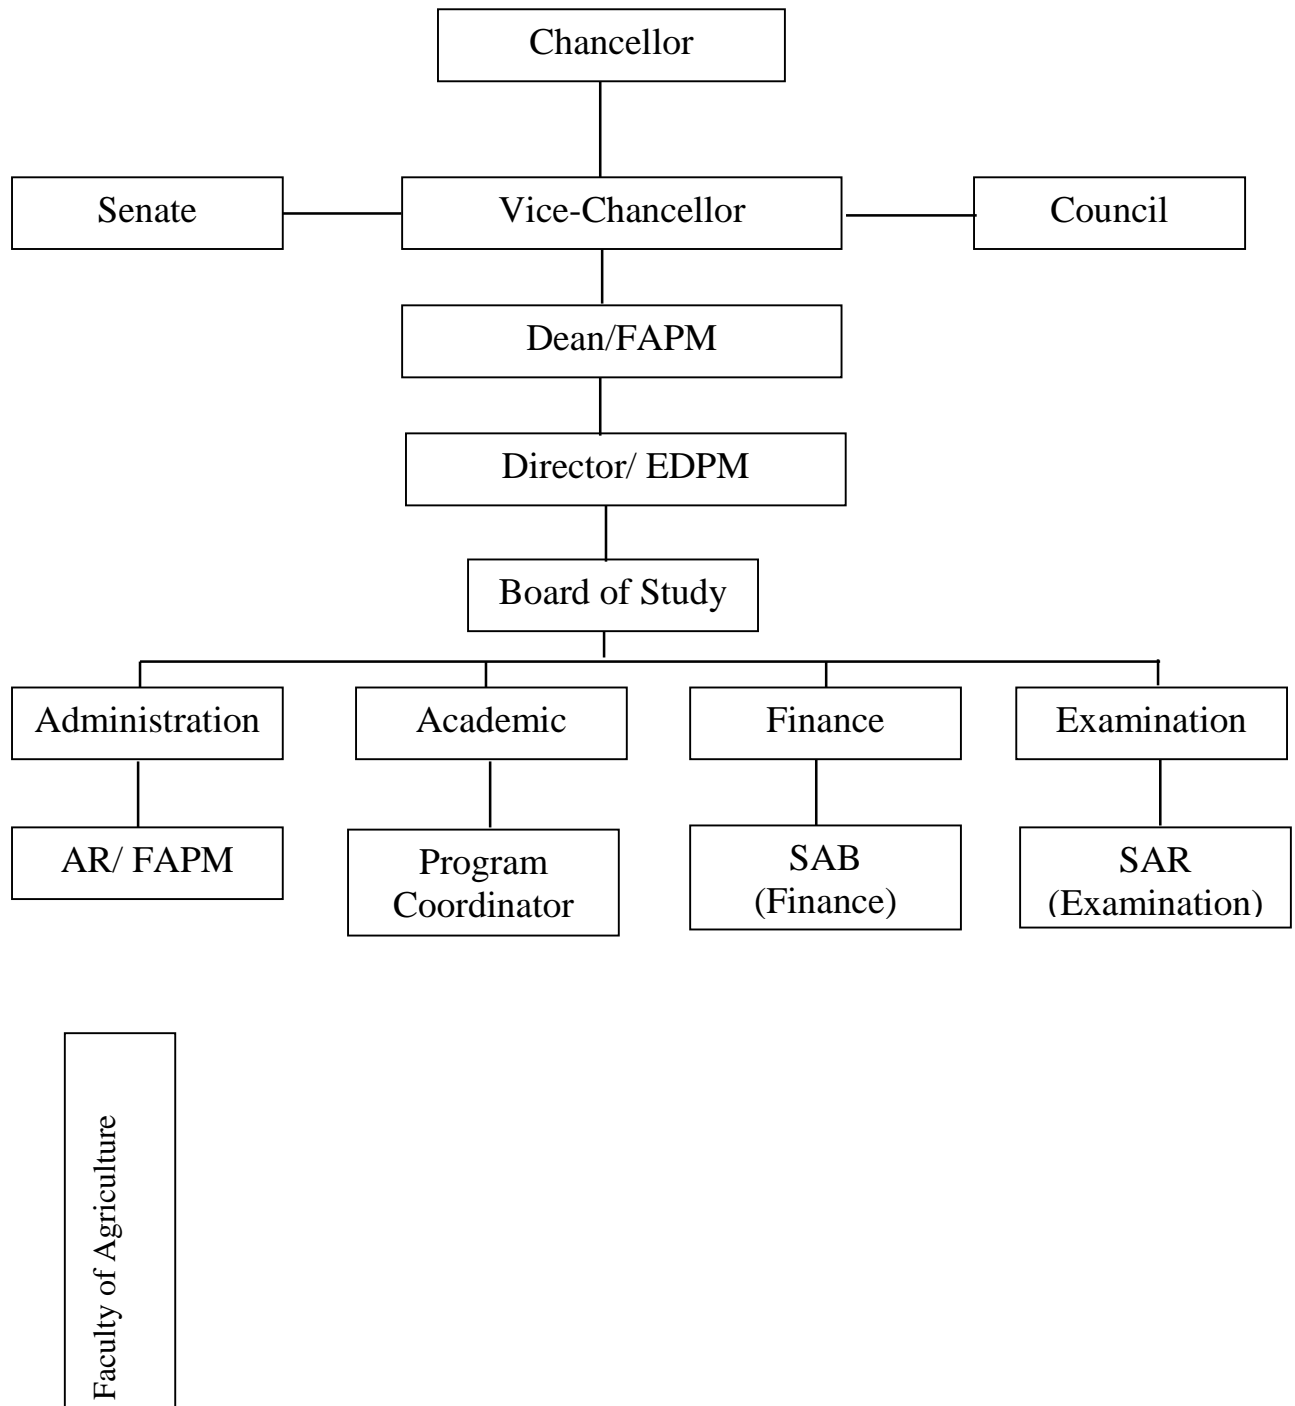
Chancellor

Senate

Vice-Chancellor

Council

Dean/FAPM

Director/ EDPM

Board of Study

Administration

Academic

Finance

Examination

AR/ FAPM

Program Coordinator

SAB (Finance)

SAR (Examination)

Faculty of Agriculture